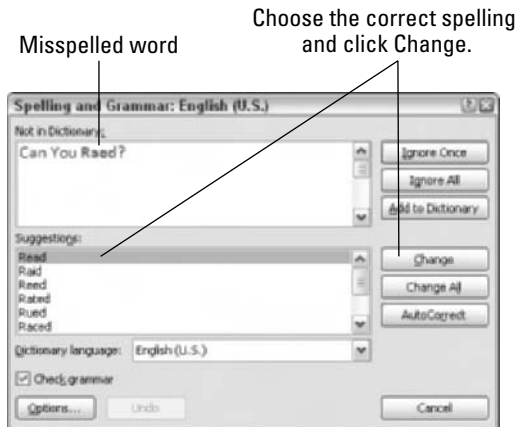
Choose the correct spelling and click Change.

Misspelled word

Spelling and Grammar: English (U.S.)

Not in Dictionary:

Can You Raed?

Ignore Once

Ignore All

Add to Dictionary

Suggestions:

Read
Raid
Reed
Rated
Rued
Raced

Change

Change All

AutoCorrect

Dictionary language: English (U.S.)

Check grammar

Options...

Undo

Cancel